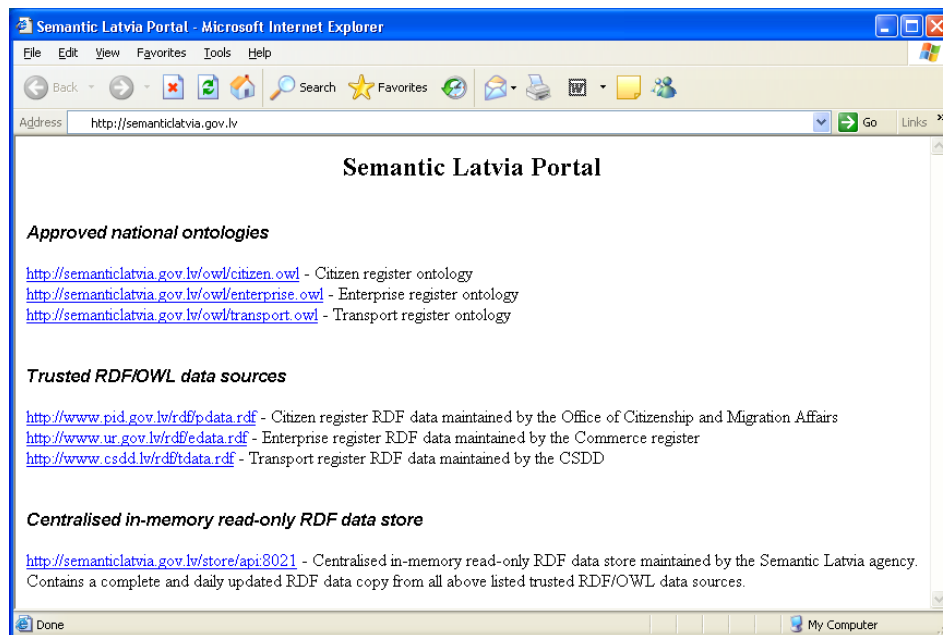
Semantic Latvia Portal - Microsoft Internet Explorer

File Edit View Favorites Tools Help

Back Search Favorites

Address http://semanticlatvia.gov.lv Go Links

Semantic Latvia Portal

Approved national ontologies

http://semanticlatvia.gov.lv/owl/citizen.owl - Citizen register ontology
http://semanticlatvia.gov.lv/owl/enterprise.owl - Enterprise register ontology
http://semanticlatvia.gov.lv/owl/transport.owl - Transport register ontology

Trusted RDF/OWL data sources

http://www.pid.gov.lv/rdf/pdata.rdf - Citizen register RDF data maintained by the Office of Citizenship and Migration Affairs
http://www.ur.gov.lv/rdf/edata.rdf - Enterprise register RDF data maintained by the Commerce register
http://www.csdd.lv/rdf/tdata.rdf - Transport register RDF data maintained by the CSDD

Centralised in-memory read-only RDF data store

http://semanticlatvia.gov.lv/store/api:8021 - Centralised in-memory read-only RDF data store maintained by the Semantic Latvia agency. Contains a complete and daily updated RDF data copy from all above listed trusted RDF/OWL data sources.

Done My Computer